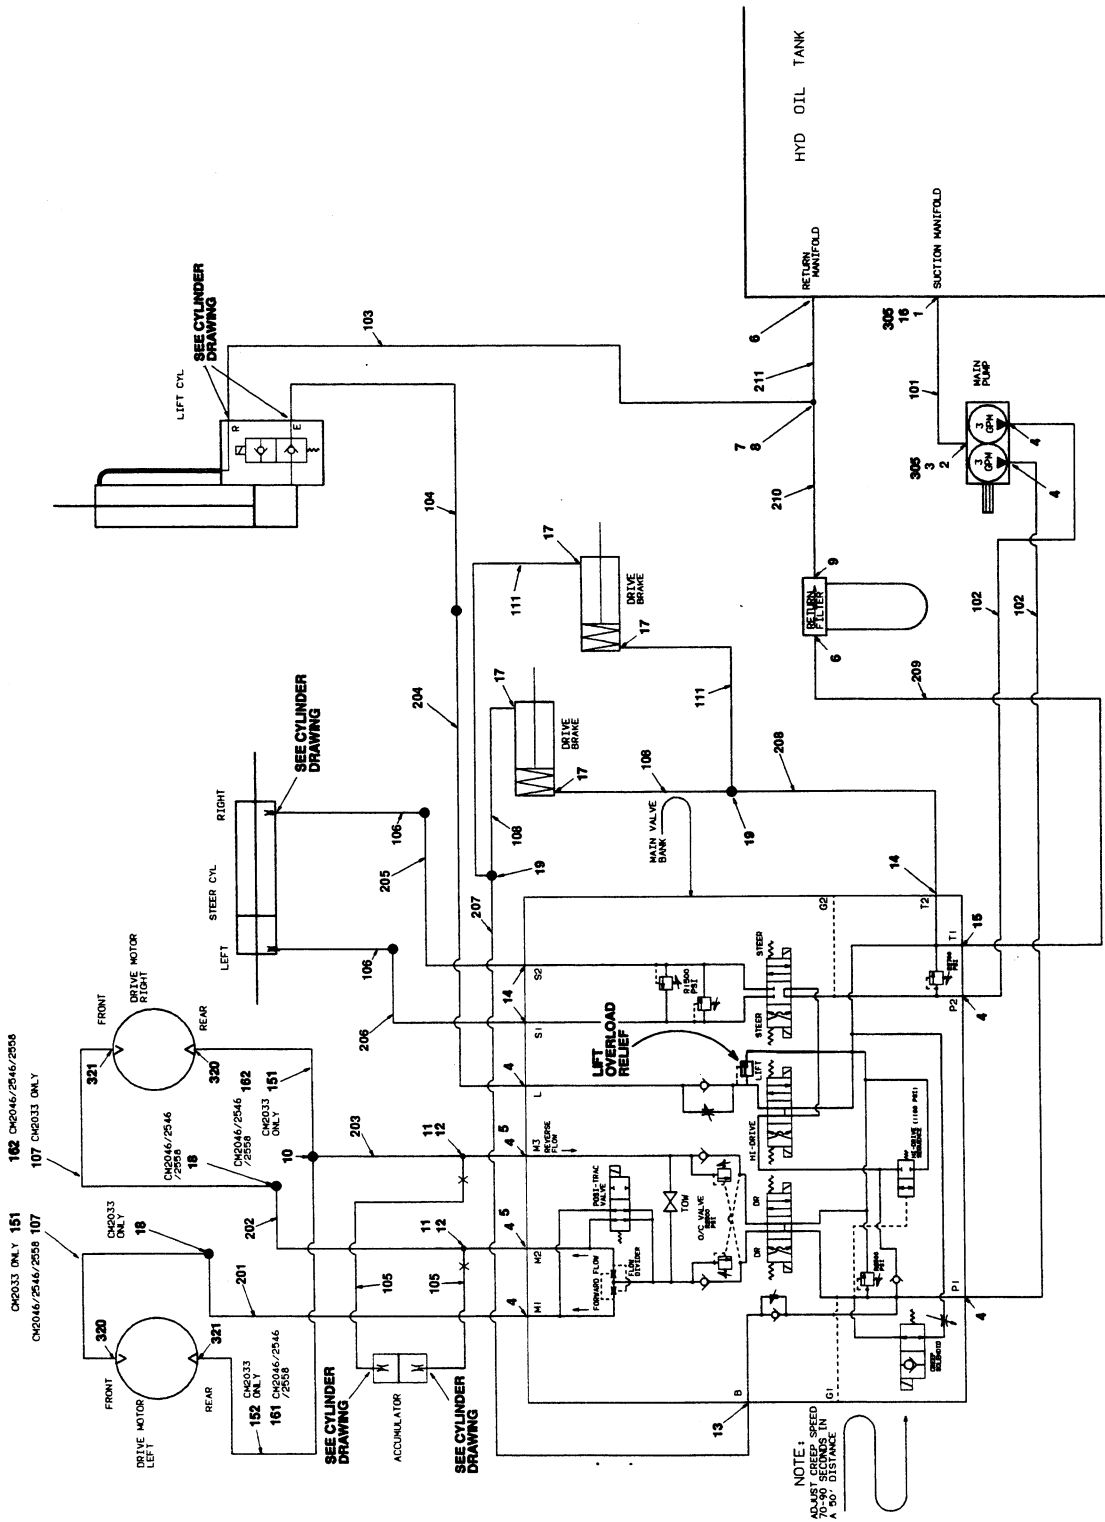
HYD OIL TANK

RETURN MANIFOLD

SUCTION MANIFOLD

305
16
1

6

211

101

MAIN PUMP

3 GPM

3 GPM

305
3
2

4

4

7
8

210

9

RETURN FILTER

6

102

102

209

103

SEE CYLINDER DRAWING

LIFT CYL

R

E

104

17

111

DRIVE BRAKE

17

111

17

DRIVE BRAKE

17

108

19

208

204

SEE CYLINDER DRAWING

RIGHT

STEER CYL

LEFT

106

205

108

19

MAIN VALVE BANK

14

T2

G2

207

S2

R1500 PSI

STEER

T1

15

P2

4

106

206

14

S1

STEER

LIFT OVERLOAD RELIEF

LIFT

4

L

FRONT

DRIVE MOTOR RIGHT

REAR

321

320

162 CM2046/2546/2558

107 CM2033 ONLY

162

151

CM2046/2546/2558

CM2033 ONLY

18

CM2046/2546 /2558

10

203

11
12

4 5

M3 REVERSE FLOW

HI-DRIVE

HI-DRIVE (1100 PSI)

POSI-TRAC VALVE

TOW

C/C VALVE 2800 PSI

DR

DR

CM2033 ONLY 151 107

CM2046/2546/2558 107

CM2033 ONLY

18

202

105

11
12

4 5

M2

FORWARD FLOW

FLOW DIVIDER

R2800 PSI

201

105

4

M1

320

321

FRONT

DRIVE MOTOR LEFT

REAR

CM2033 ONLY

CM2046/2546 /2558

152

161

SEE CYLINDER DRAWING

ACCUMULATOR

SEE CYLINDER DRAWING

B

13

G1

CREEP SOLENOID

P1

4

NOTE:
ADJUST CREEP SPEED 70-90 SECONDS IN A 50' DISTANCE